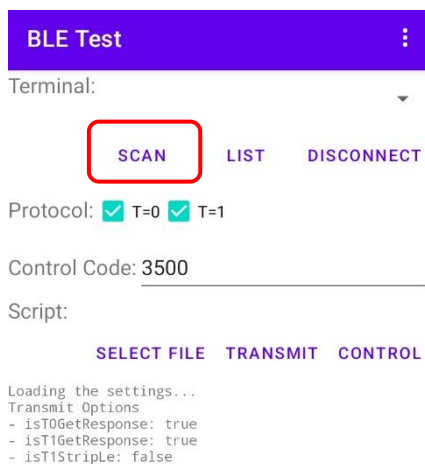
BLE Test

Terminal:

SCAN LIST DISCONNECT

Protocol: T=0 T=1

Control Code: 3500

Script:

SELECT FILE TRANSMIT CONTROL

Loading the settings...
Transmit Options
- isT0GetResponse: true
- isT1GetResponse: true
- isT1StripLe: false